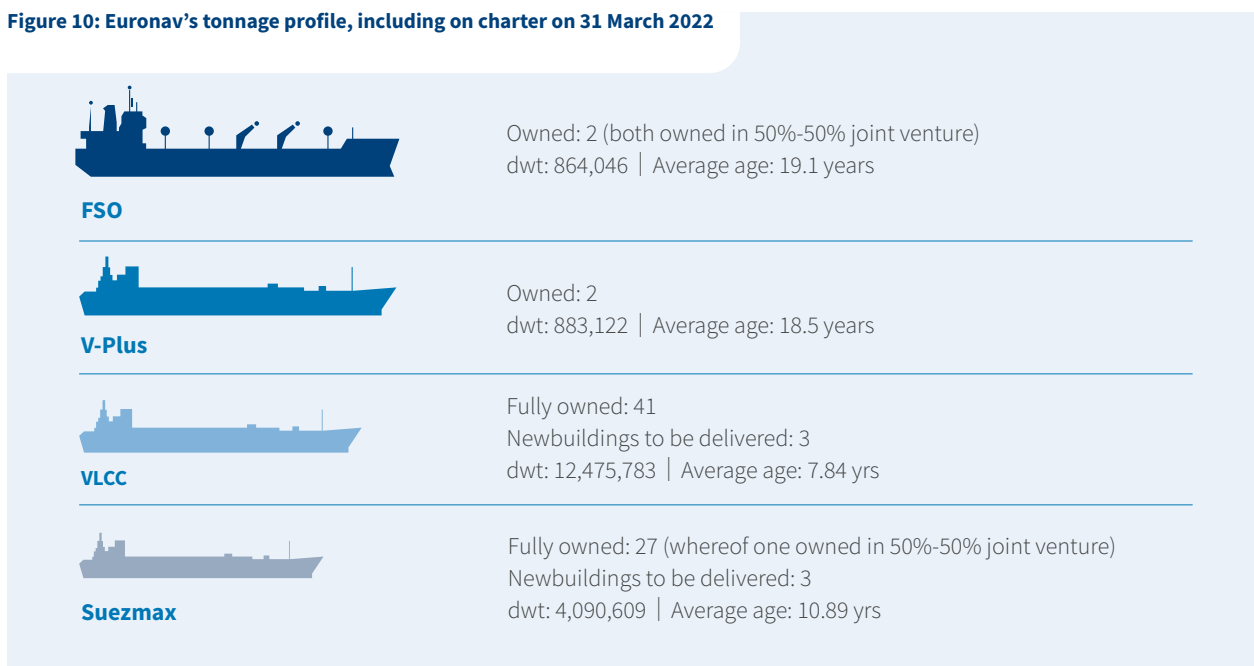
Figure 10: Euronav's tonnage profile, including on charter on 31 March 2022

FSO

Owned: 2 (both owned in 50%-50% joint venture)
dwt: 864,046 | Average age: 19.1 years

V-Plus

Owned: 2
dwt: 883,122 | Average age: 18.5 years

VLCC

Fully owned: 41
Newbuildings to be delivered: 3
dwt: 12,475,783 | Average age: 7.84 yrs

Suezmax

Fully owned: 27 (whereof one owned in 50%-50% joint venture)
Newbuildings to be delivered: 3
dwt: 4,090,609 | Average age: 10.89 yrs